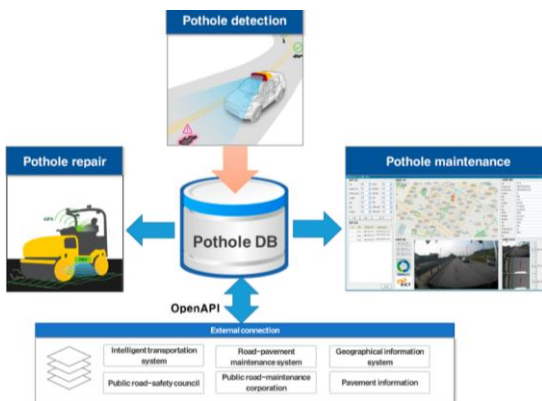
Pothole detection

Pothole repair

Pothole maintenance

GPS

Pothole DB

OpenAPI

External connection

Intelligent transportation system

Road-pavement maintenance system

Geographical information system

Public road-safety council

Public road-maintenance corporation

Pavement information